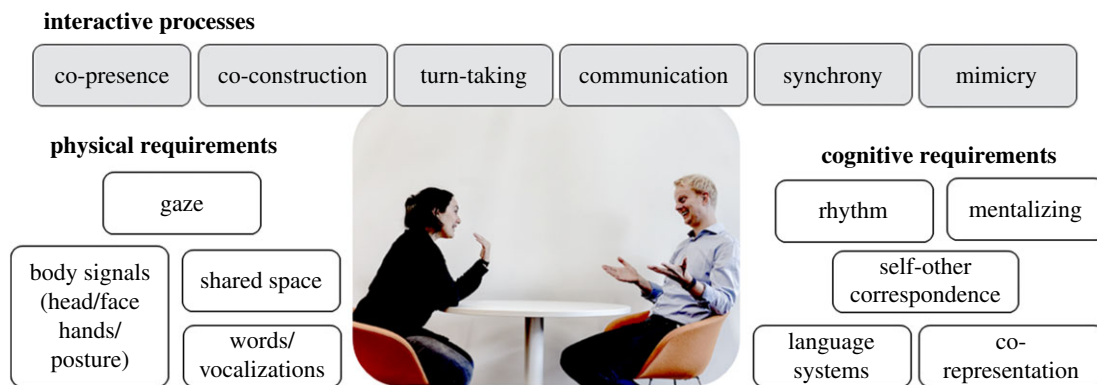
interactive processes

co-presence

co-construction

turn-taking

communication

synchrony

mimicry

physical requirements

gaze

body signals (head/face hands/ posture)

shared space

words/ vocalizations

cognitive requirements

rhythm

mentalizing

self-other correspondence

language systems

co-representation